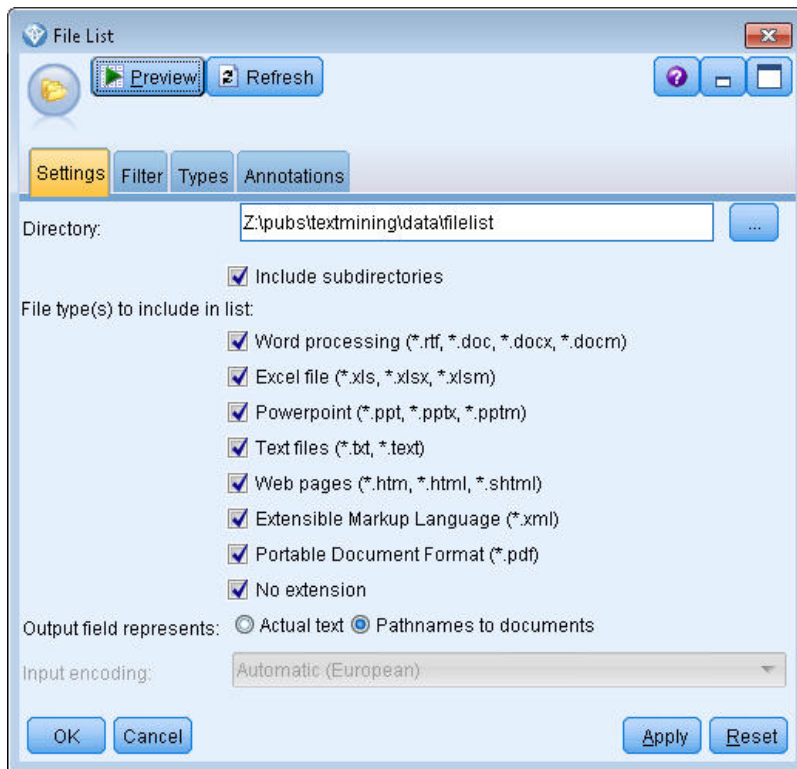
File List

Preview Refresh

Settings Filter Types Annotations

Directory: Z:\pubs\textmining\data\filelist ...

Include subdirectories

File type(s) to include in list:

Word processing (*.rtf, *.doc, *.docx, *.docm)

Excel file (*.xls, *.xlsx, *.xlsm)

Powerpoint (*.ppt, *.pptx, *.pptm)

Text files (*.txt, *.text)

Web pages (*.htm, *.html, *.shtml)

Extensible Markup Language (*.xml)

Portable Document Format (*.pdf)

No extension

Output field represents: Actual text Pathnames to documents

Input encoding: Automatic (European)

OK Cancel Apply Reset